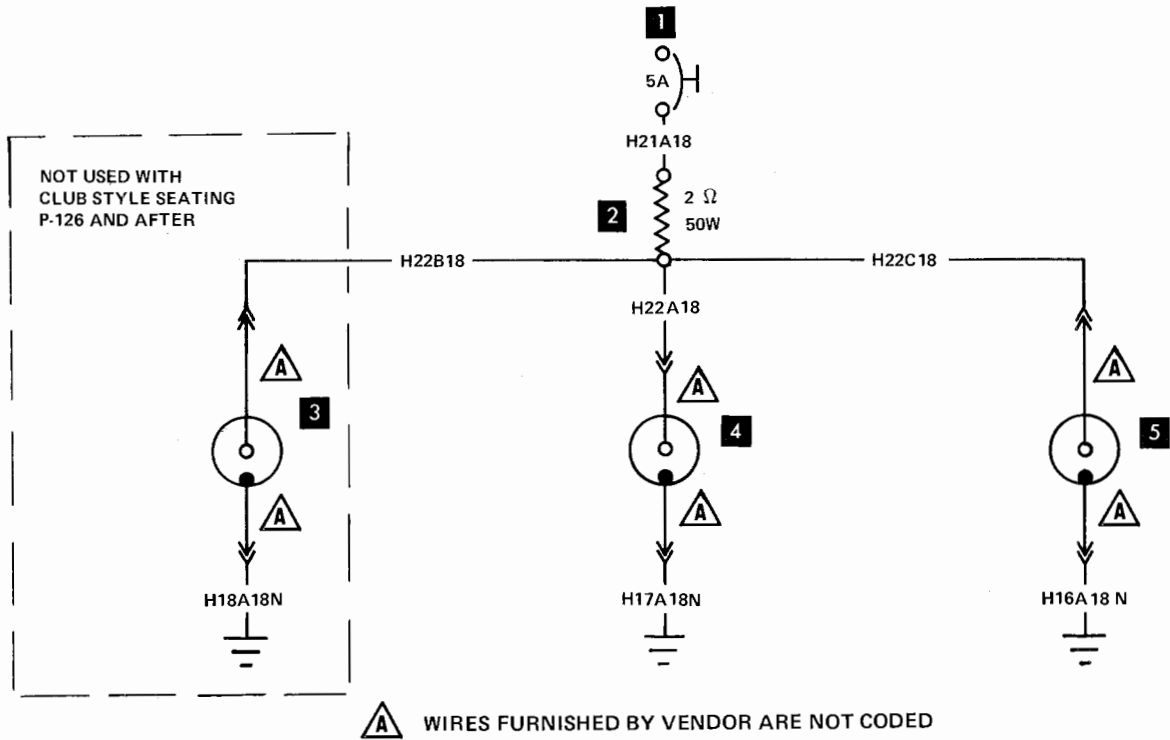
1

5A

H21A18

2 $\Omega$

2

50W

NOT USED WITH CLUB STYLE SEATING P-126 AND AFTER

H22B18

H22C18

H22A18

A

3

A

A

4

A

A

5

A

H18A18N

H17A18N

H16A18 N

A WIRES FURNISHED BY VENDOR ARE NOT CODED